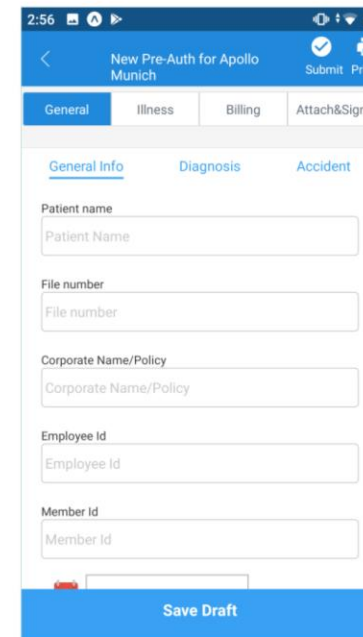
2:56

New Pre-Auth for Apollo Munich

Submit Pr

General

Illness

Billing

Attach&Sigr

General Info

Diagnosis

Accident

Patient name

Patient Name

File number

File number

Corporate Name/Policy

Corporate Name/Policy

Employee Id

Employee Id

Member Id

Member Id

Save Draft